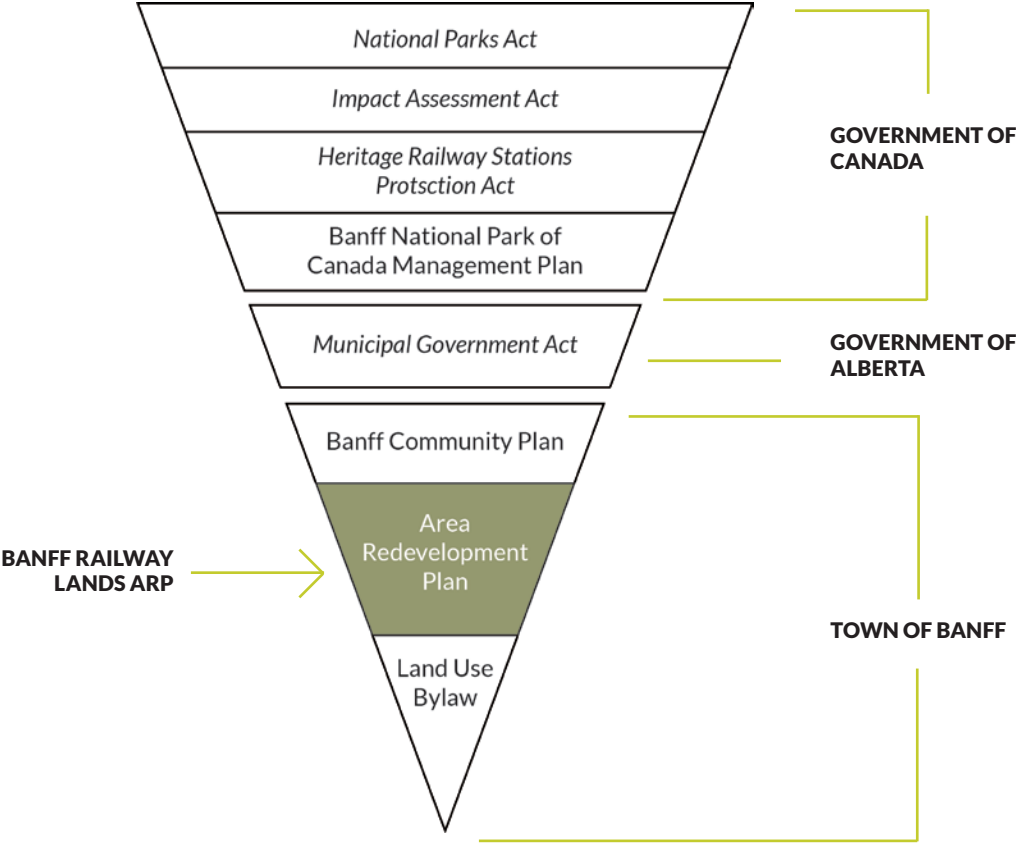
National Parks Act

Impact Assessment Act

Heritage Railway Stations Protsction Act

Banff National Park of Canada Management Plan

GOVERNMENT OF CANADA

Municipal Government Act

GOVERNMENT OF ALBERTA

Banff Community Plan

BANFF RAILWAY LANDS ARP

Area Redevelopment Plan

Land Use Bylaw

TOWN OF BANFF